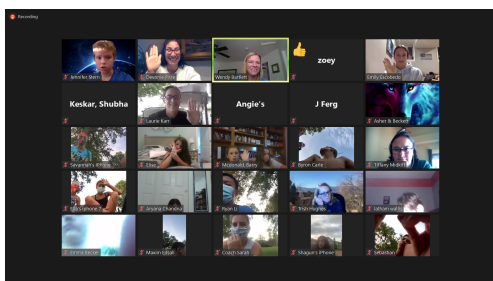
Recording

Jennifer Stern
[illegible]
Wendy Burkett
zoey
Emily Escobedo
Keskar, Shubha
Laurie Karr
Angie's
J Ferg
Asher & Beckett
Savannah's iPhone
Elles
Mcdonald, Barry
Byron Caine
Tiffany McBride
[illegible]
Ariana Chandra
Ryan U
Trish Hughes
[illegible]
Emma Becker
Mason Lepat
Coach Sarah
Shaqun's iPhone
Sebastian